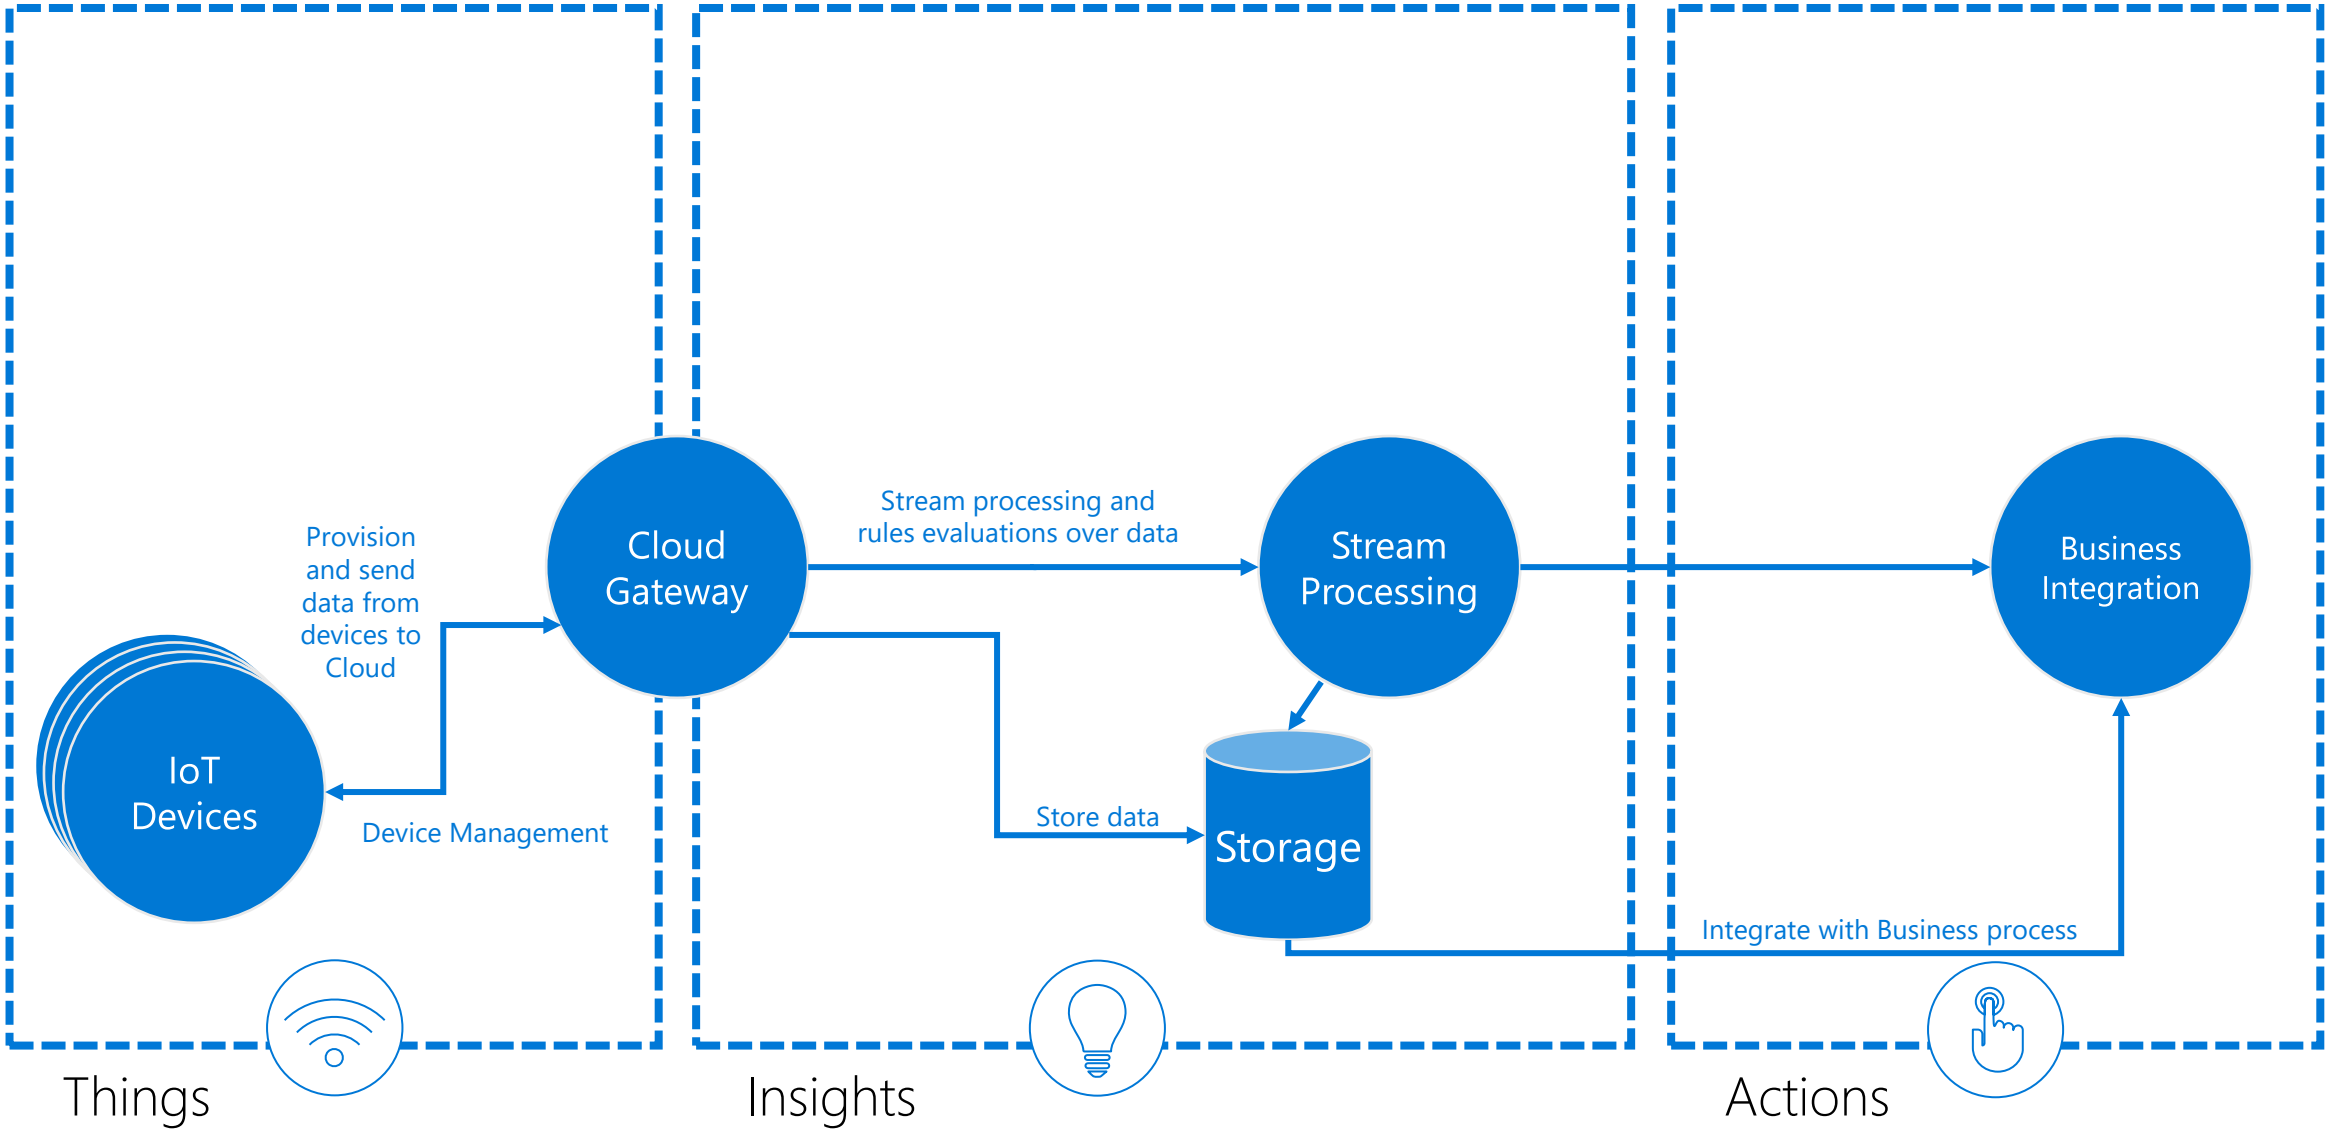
Provision and send data from devices to Cloud

Cloud Gateway

Stream processing and rules evaluations over data

Stream Processing

Business Integration

IoT Devices

Device Management

Store data

Storage

Integrate with Business process

Things

Insights

Actions